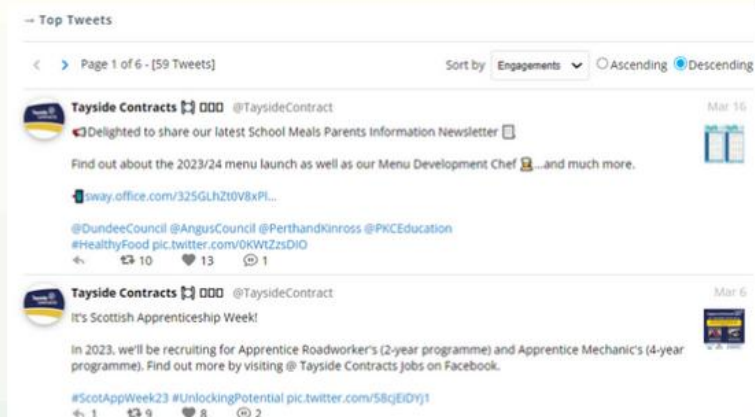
→ Top Tweets

< > Page 1 of 6 - [59 Tweets]

Sort by Engagements ○Ascending ●Descending

Tayside Contracts @TaysideContract

Mar 16

Delighted to share our latest School Meals Parents Information Newsletter

Find out about the 2023/24 menu launch as well as our Menu Development Chef ...and much more.

sway.office.com/325GLhZt0V8xPl...

@DundeeCouncil @AngusCouncil @PerthandKinross @PKCEducation #HealthyFood pic.twitter.com/0KWtZzsDIO

10 13 1

Tayside Contracts @TaysideContract

Mar 6

It's Scottish Apprenticeship Week!

In 2023, we'll be recruiting for Apprentice Roadworker's (2-year programme) and Apprentice Mechanic's (4-year programme). Find out more by visiting @ Tayside Contracts Jobs on Facebook.

#ScotAppWeek23 #UnlockingPotential pic.twitter.com/5BcjEiDYJ1

1 9 8 2